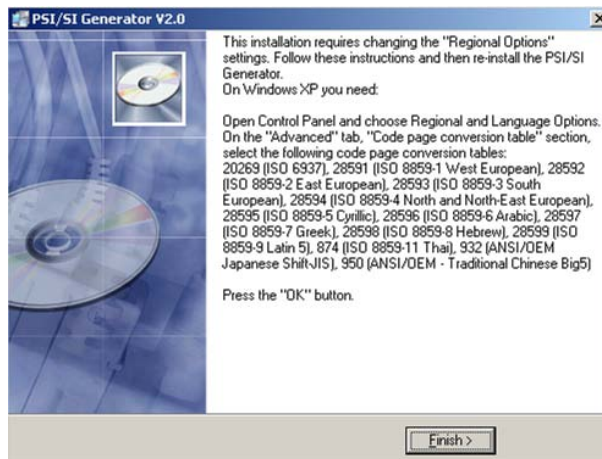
PSI/SI Generator V2.0

This installation requires changing the "Regional Options" settings. Follow these instructions and then re-install the PSI/SI Generator.
On Windows XP you need:

Open Control Panel and choose Regional and Language Options. On the "Advanced" tab, "Code page conversion table" section, select the following code page conversion tables: 20269 (ISO 6937), 28591 (ISO 8859-1 West European), 28592 (ISO 8859-2 East European), 28593 (ISO 8859-3 South European), 28594 (ISO 8859-4 North and North-East European), 28595 (ISO 8859-5 Cyrillic), 28596 (ISO 8859-6 Arabic), 28597 (ISO 8859-7 Greek), 28598 (ISO 8859-8 Hebrew), 28599 (ISO 8859-9 Latin 5), 874 (ISO 8859-11 Thai), 932 (ANSI/OEM Japanese Shift-JIS), 950 (ANSI/OEM - Traditional Chinese Big5)

Press the "OK" button.

Finish >